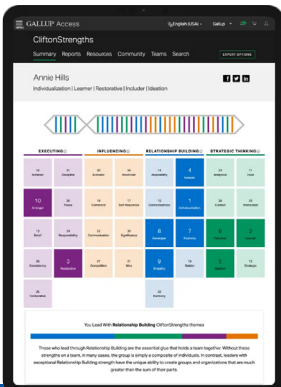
GALLUP Access

English (USA) Gallup

CliftonStrengths

Summary Reports Resources Community Teams Search

EXPORT OPTIONS

Annie Hills

Individualization | Learner | Restorative | Includer | Ideation

EXECUTING

INFLUENCING

RELATIONSHIP BUILDING

STRATEGIC THINKING

10

2

4

1

8

3

5

6

7

9

You Lead With Relationship Building CliftonStrengths themes

Those who lead through Relationship Building are the essential glue that holds a team together. Without these strengths on a team, in many cases, the group is simply a composite of individuals. In contrast, leaders with exceptional Relationship Building strength have the unique ability to create groups and organizations that are much greater than the sum of their parts.